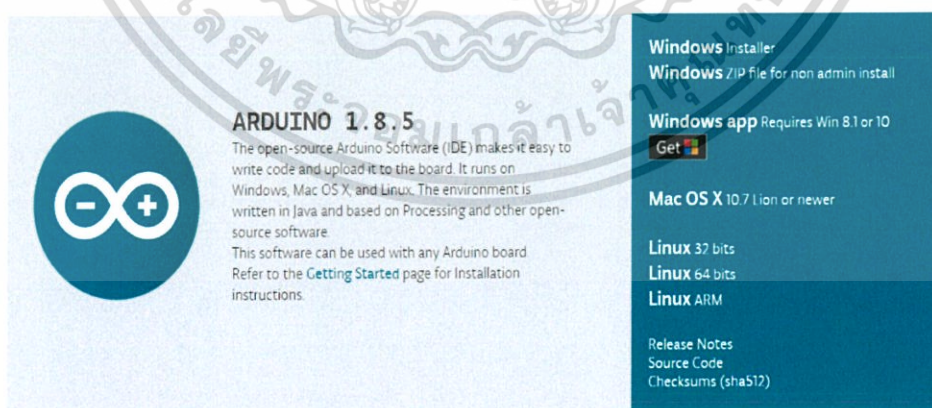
ARDUINO 1.8.5

The open-source Arduino Software (IDE) makes it easy to write code and upload it to the board. It runs on Windows, Mac OS X, and Linux. The environment is written in Java and based on Processing and other open-source software.
This software can be used with any Arduino board.
Refer to the Getting Started page for Installation instructions.

Windows Installer
Windows ZIP file for non admin install

Windows app Requires Win 8.1 or 10
Get

Mac OS X 10.7 Lion or newer

Linux 32 bits
Linux 64 bits
Linux ARM

Release Notes
Source Code
Checksums (sha512)